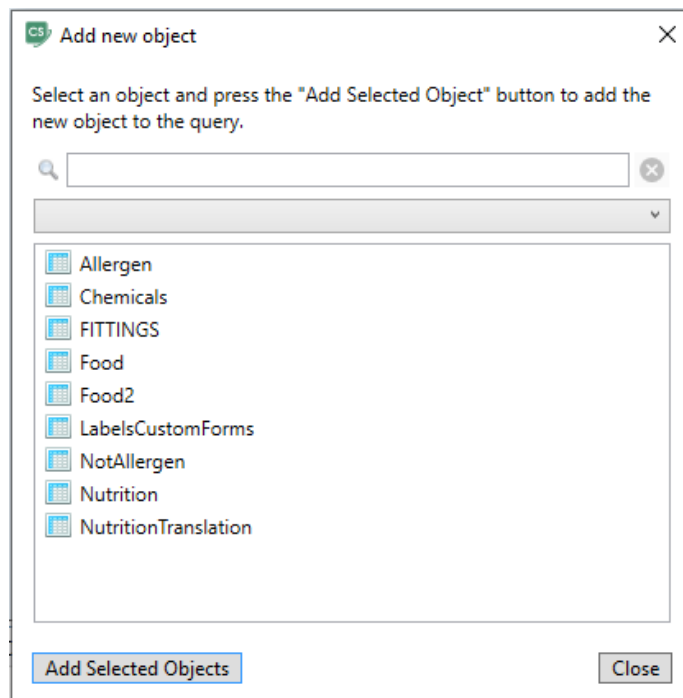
CS Add new object

×

Select an object and press the "Add Selected Object" button to add the new object to the query.

Allergen
Chemicals
FITTINGS
Food
Food2
LabelsCustomForms
NotAllergen
Nutrition
NutritionTranslation

Add Selected Objects

Close